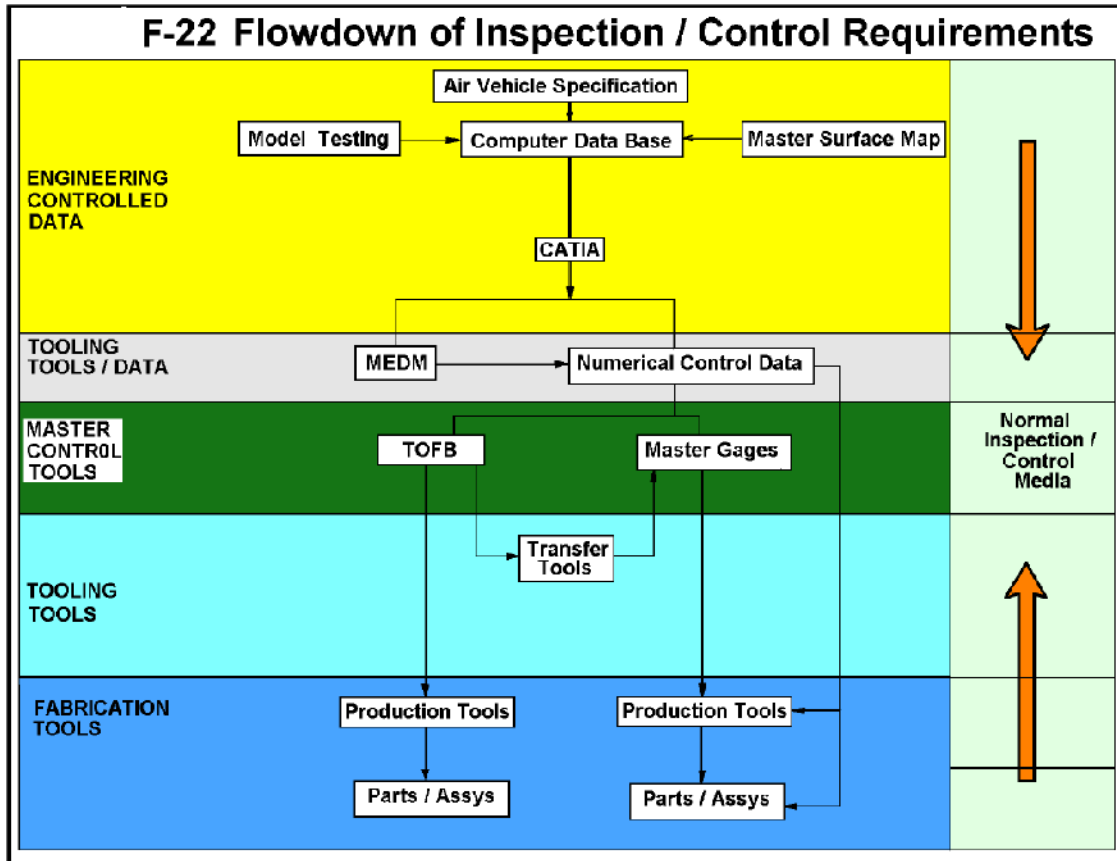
F-22 Flowdown of Inspection / Control Requirements

ENGINEERING CONTROLLED DATA

Air Vehicle Specification

Model Testing

Computer Data Base

Master Surface Map

CATIA

TOOLING TOOLS / DATA

MEDM

Numerical Control Data

MASTER CONTROL TOOLS

TOFB

Master Gages

Normal Inspection / Control Media

TOOLING TOOLS

Transfer Tools

FABRICATION TOOLS

Production Tools

Production Tools

Parts / Assys

Parts / Assys